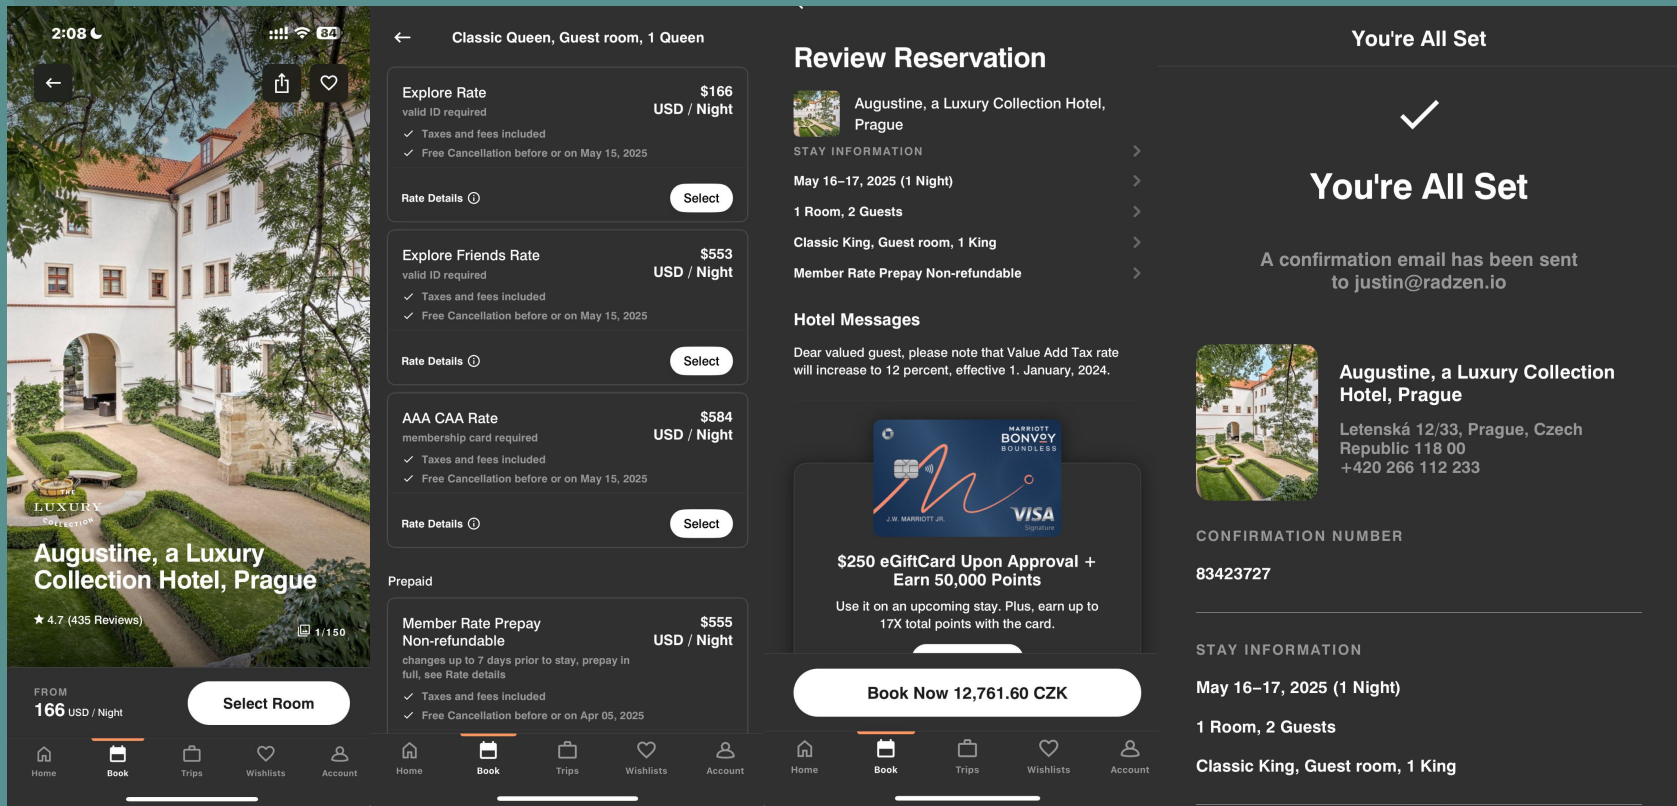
2:08

84

THE LUXURY COLLECTION

Augustine, a Luxury Collection Hotel, Prague

★ 4.7 (435 Reviews)

1/150

FROM
166 USD / Night

Select Room

Home Book Trips Wishlists Account

Classic Queen, Guest room, 1 Queen

Explore Rate
valid ID required
$166 USD / Night
✓ Taxes and fees included
✓ Free Cancellation before or on May 15, 2025
Rate Details
Select

Explore Friends Rate
valid ID required
$553 USD / Night
✓ Taxes and fees included
✓ Free Cancellation before or on May 15, 2025
Rate Details
Select

AAA CAA Rate
membership card required
$584 USD / Night
✓ Taxes and fees included
✓ Free Cancellation before or on May 15, 2025
Rate Details
Select

Prepaid

Member Rate Prepay Non-refundable
changes up to 7 days prior to stay, prepay in full, see Rate details
$555 USD / Night
✓ Taxes and fees included
✓ Free Cancellation before or on Apr 05, 2025

Home Book Trips Wishlists Account

Review Reservation

Augustine, a Luxury Collection Hotel, Prague

STAY INFORMATION

May 16–17, 2025 (1 Night)

1 Room, 2 Guests

Classic King, Guest room, 1 King

Member Rate Prepay Non-refundable

Hotel Messages

Dear valued guest, please note that Value Add Tax rate will increase to 12 percent, effective 1. January, 2024.

MARRIOTT BONVOY BOUNDLESS
J.W. MARRIOTT JR.
VISA Signature

$250 eGiftCard Upon Approval + Earn 50,000 Points

Use it on an upcoming stay. Plus, earn up to 17X total points with the card.

Book Now 12,761.60 CZK

Home Book Trips Wishlists Account

You're All Set

You're All Set

A confirmation email has been sent to justin@radzen.io

Augustine, a Luxury Collection Hotel, Prague

Letenská 12/33, Prague, Czech Republic 118 00
+420 266 112 233

CONFIRMATION NUMBER

83423727

STAY INFORMATION

May 16–17, 2025 (1 Night)

1 Room, 2 Guests

Classic King, Guest room, 1 King